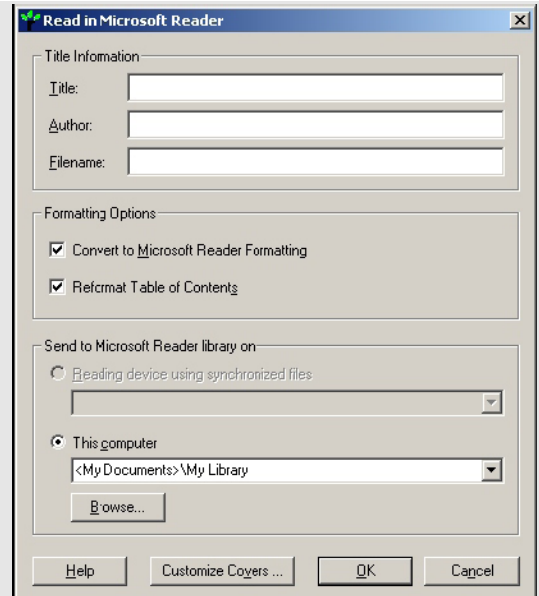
Read in Microsoft Reader

Title Infomation

Title:

Author:

Filename:

Formatting Options

Convert to Microsoft Reader Formatting

Refcrmat Table of Contents

Send to Microsoft Reader library on

Reading device using synchronized files

This computer

<My Documents>\My Library

Browse...

Help

Customize Covers ...

OK

Cancel